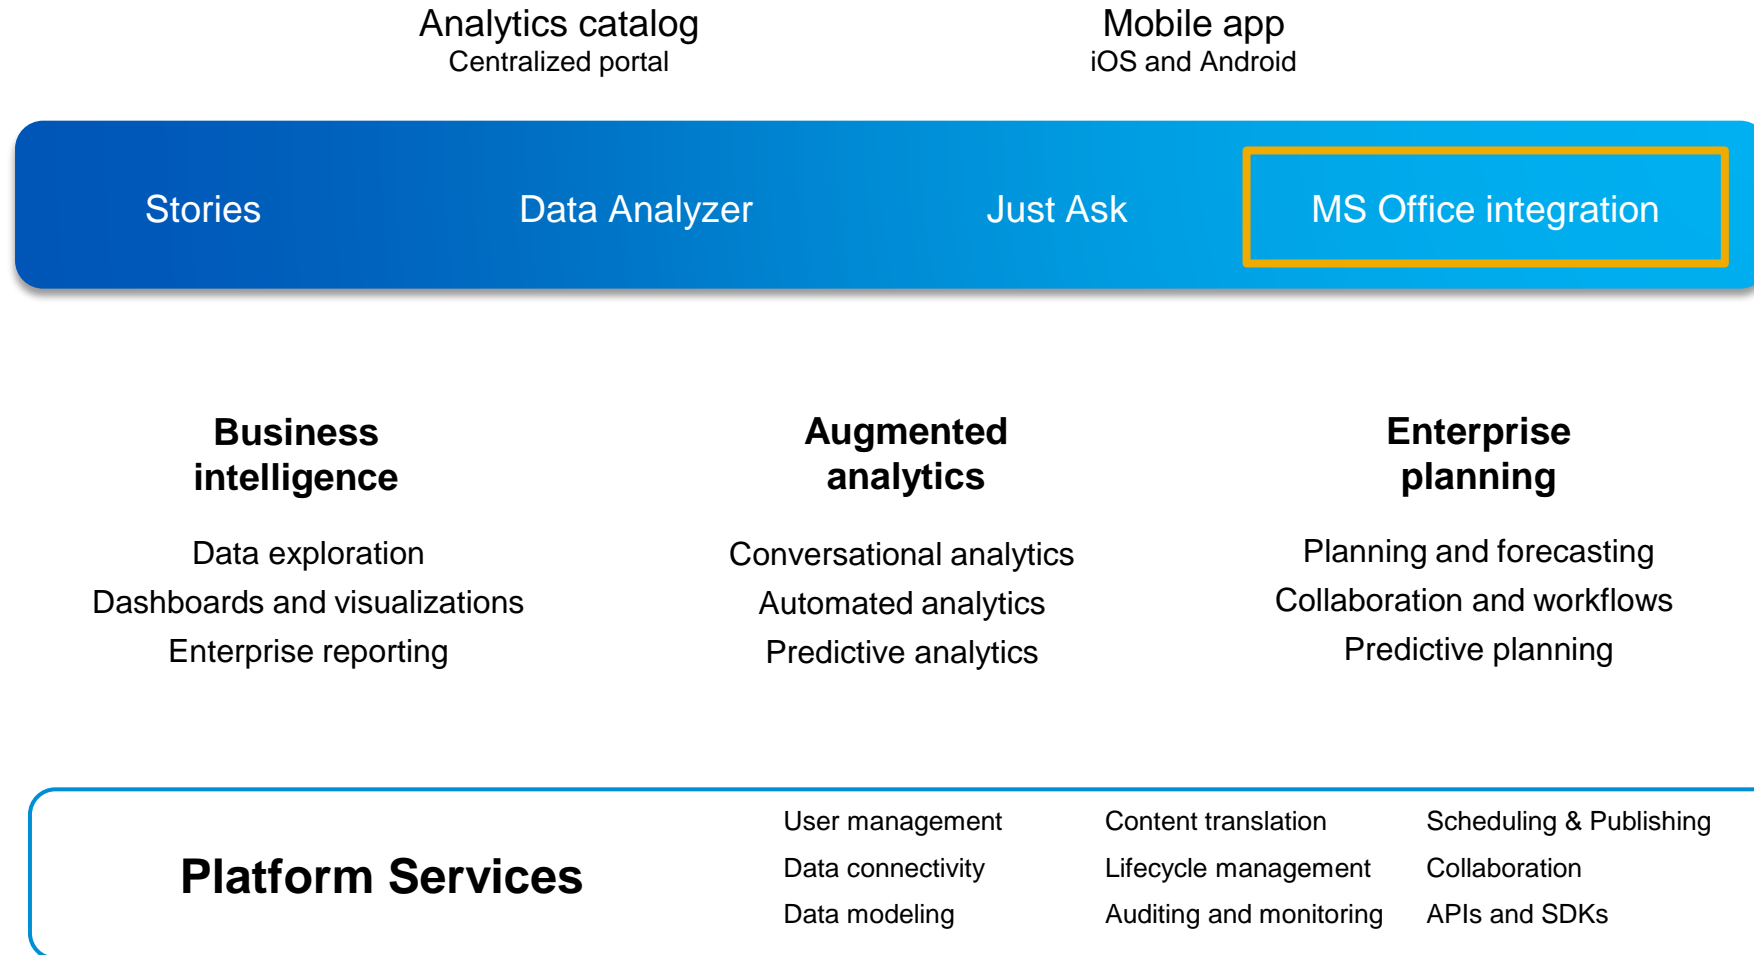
Analytics catalog
Centralized portal

Mobile app
iOS and Android

Stories

Data Analyzer

Just Ask

MS Office integration

Business intelligence

Data exploration
Dashboards and visualizations
Enterprise reporting

Augmented analytics

Conversational analytics
Automated analytics
Predictive analytics

Enterprise planning

Planning and forecasting
Collaboration and workflows
Predictive planning

Platform Services

User management
Data connectivity
Data modeling

Content translation
Lifecycle management
Auditing and monitoring

Scheduling & Publishing
Collaboration
APIs and SDKs